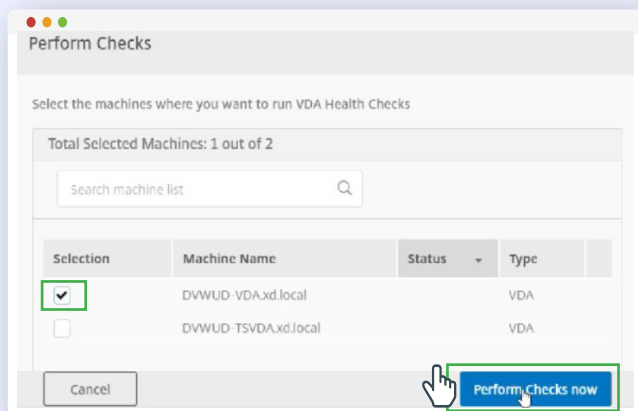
Perform Checks

Select the machines where you want to run VDA Health Checks

Total Selected Machines: 1 out of 2

Search machine list

| Selection | Machine Name | Status | Type |
|---|---|---|---|
| ✔ | DVWUD-VDA.xd.local | | VDA |
| | DVWUD-TSVDA.xd.local | | VDA |

Cancel

Perform Checks now